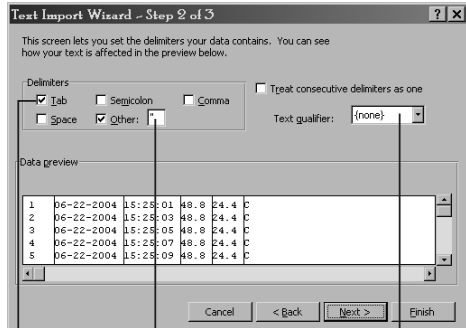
Text Import Wizard - Step 2 of 3

This screen lets you set the delimiters your data contains. You can see how your text is affected in the preview below.

Delimiters

Tab

Semicolon

Comma

Space

Other: "

Treat consecutive delimiters as one

Text qualifier: {none}

Data preview

| | | | | | |
|---|---|---|---|---|---|
| 1 | 06-22-2004 | 15:25:01 | 48.8 | 24.4 | C |
| 2 | 06-22-2004 | 15:25:03 | 48.8 | 24.4 | C |
| 3 | 06-22-2004 | 15:25:05 | 48.8 | 24.4 | C |
| 4 | 06-22-2004 | 15:25:07 | 48.8 | 24.4 | C |
| 5 | 06-22-2004 | 15:25:09 | 48.8 | 24.4 | C |

Cancel

< Back

Next >

Finish